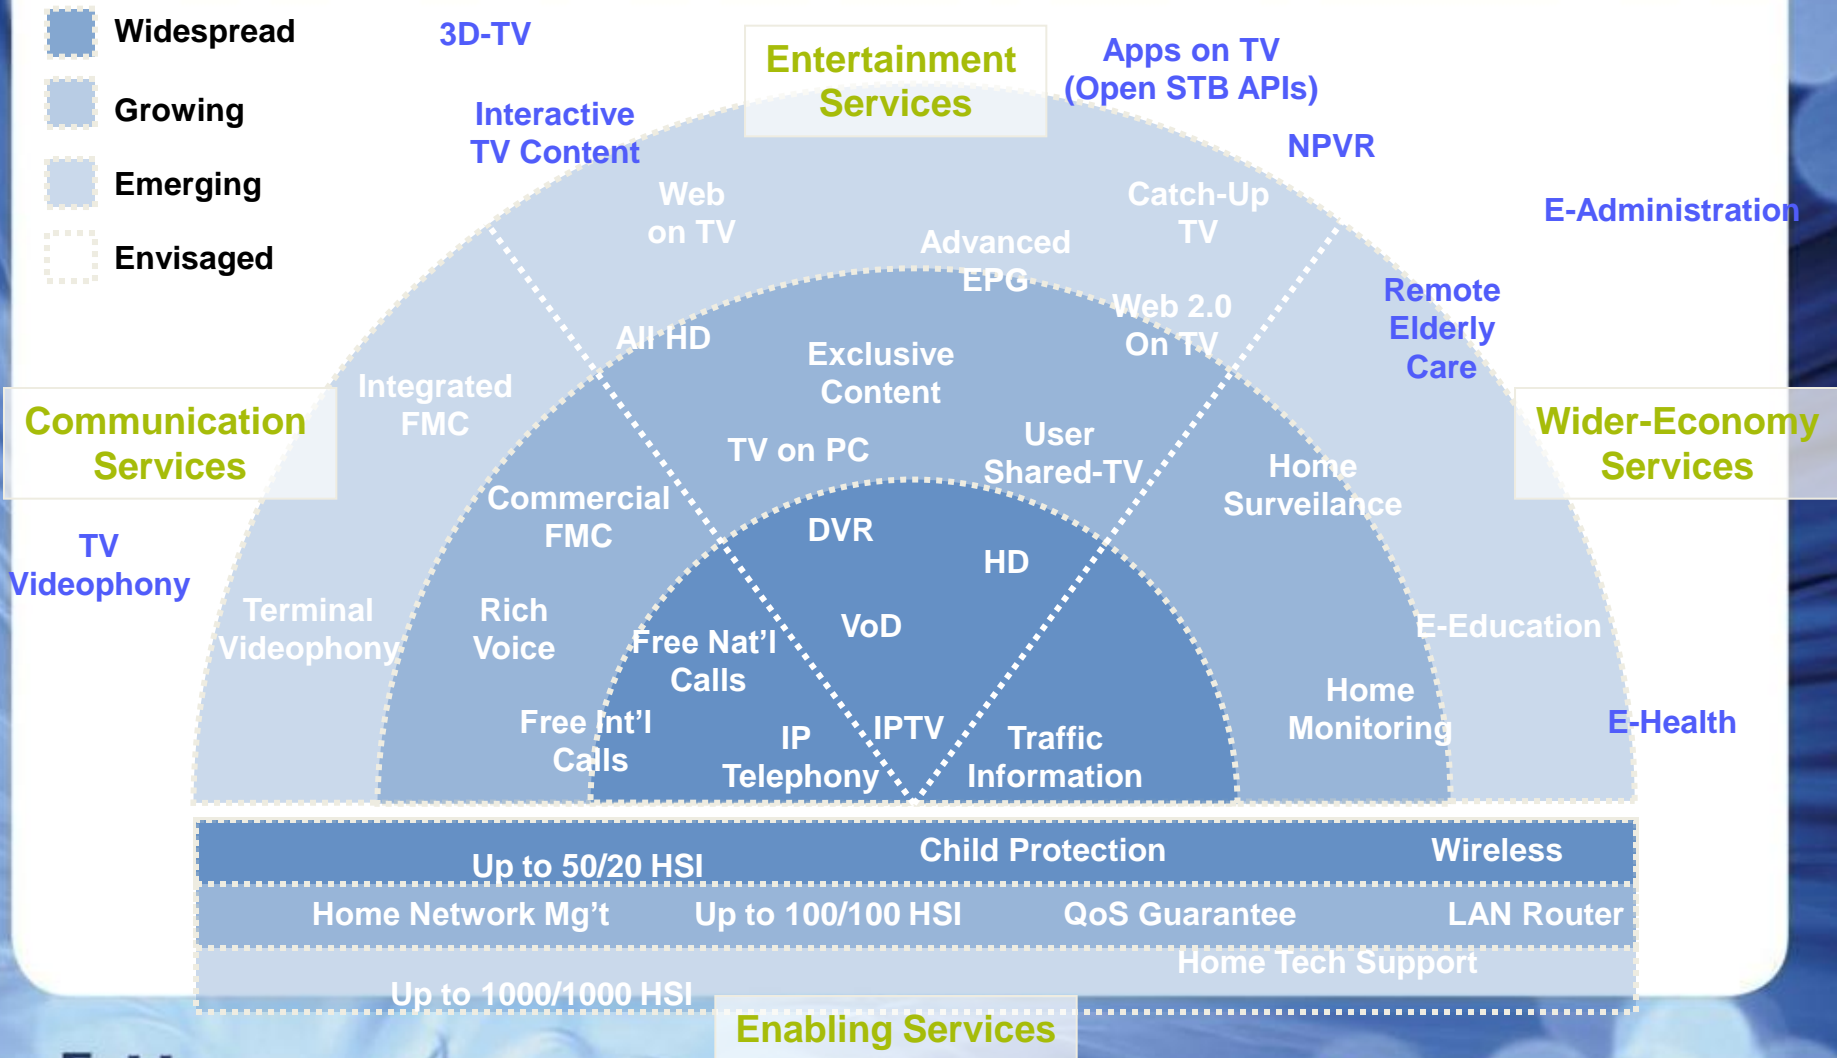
Widespread

Growing

Emerging

Envisaged

3D-TV

Entertainment Services

Apps on TV (Open STB APIs)

Interactive TV Content

NPVR

Web on TV

Catch-Up TV

E-Administration

Advanced EPG

Web 2.0 On TV

Remote Elderly Care

All HD

Exclusive Content

Communication Services

Integrated FMC

Wider-Economy Services

TV on PC

User Shared-TV

Home Surveilance

Commercial FMC

DVR

HD

TV Videophony

Terminal Videophony

Rich Voice

Free Nat'l Calls

VoD

E-Education

Home Monitoring

E-Health

Free Int'l Calls

IP Telephony

IPTV

Traffic Information

Up to 50/20 HSI

Child Protection

Wireless

Home Network Mg't

Up to 100/100 HSI

QoS Guarantee

LAN Router

Home Tech Support

Up to 1000/1000 HSI

Enabling Services